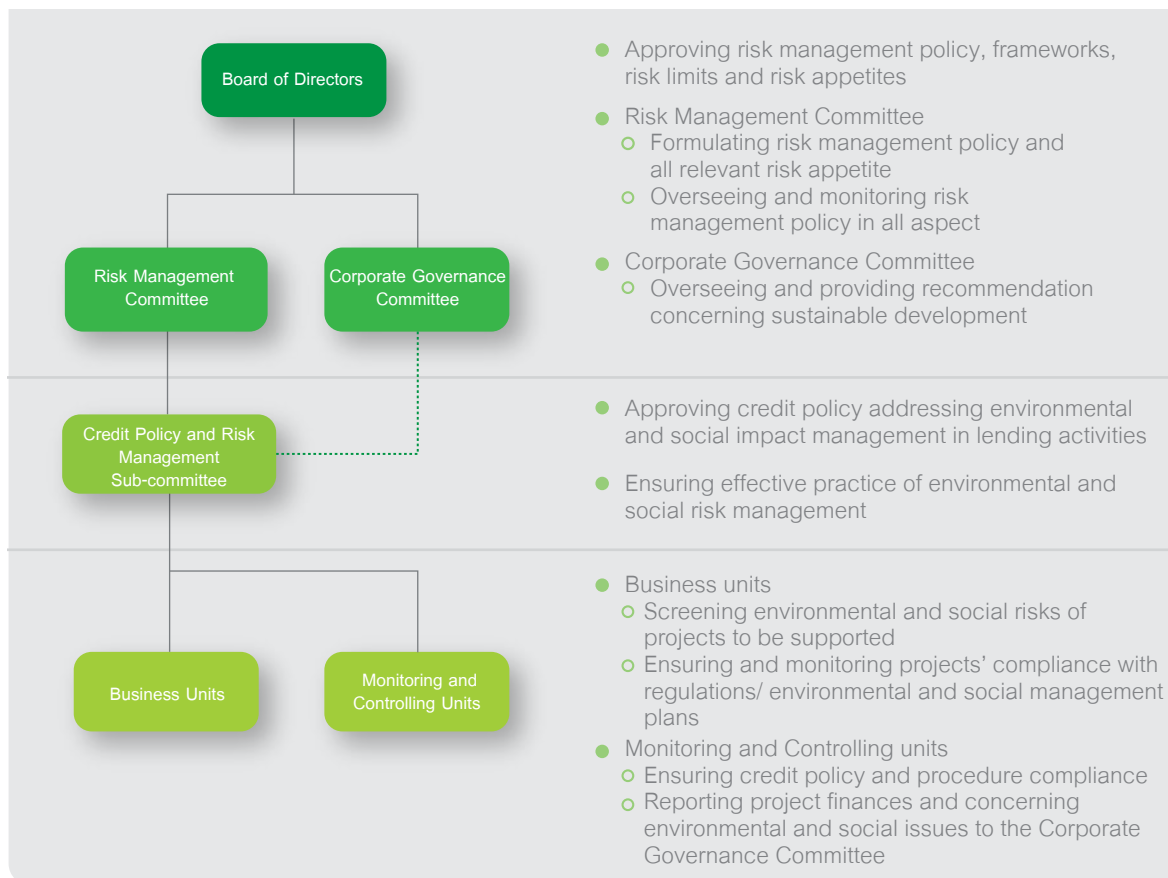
Board of Directors

Risk Management Committee

Corporate Governance Committee

Credit Policy and Risk Management Sub-committee

Business Units

Monitoring and Controlling Units

- Approving risk management policy, frameworks, risk limits and risk appetites
- Risk Management Committee
  - Formulating risk management policy and all relevant risk appetite
  - Overseeing and monitoring risk management policy in all aspect
- Corporate Governance Committee
  - Overseeing and providing recommendation concerning sustainable development

- Approving credit policy addressing environmental and social impact management in lending activities
- Ensuring effective practice of environmental and social risk management

- Business units
  - Screening environmental and social risks of projects to be supported
  - Ensuring and monitoring projects' compliance with regulations/ environmental and social management plans
- Monitoring and Controlling units
  - Ensuring credit policy and procedure compliance
  - Reporting project finances and concerning environmental and social issues to the Corporate Governance Committee